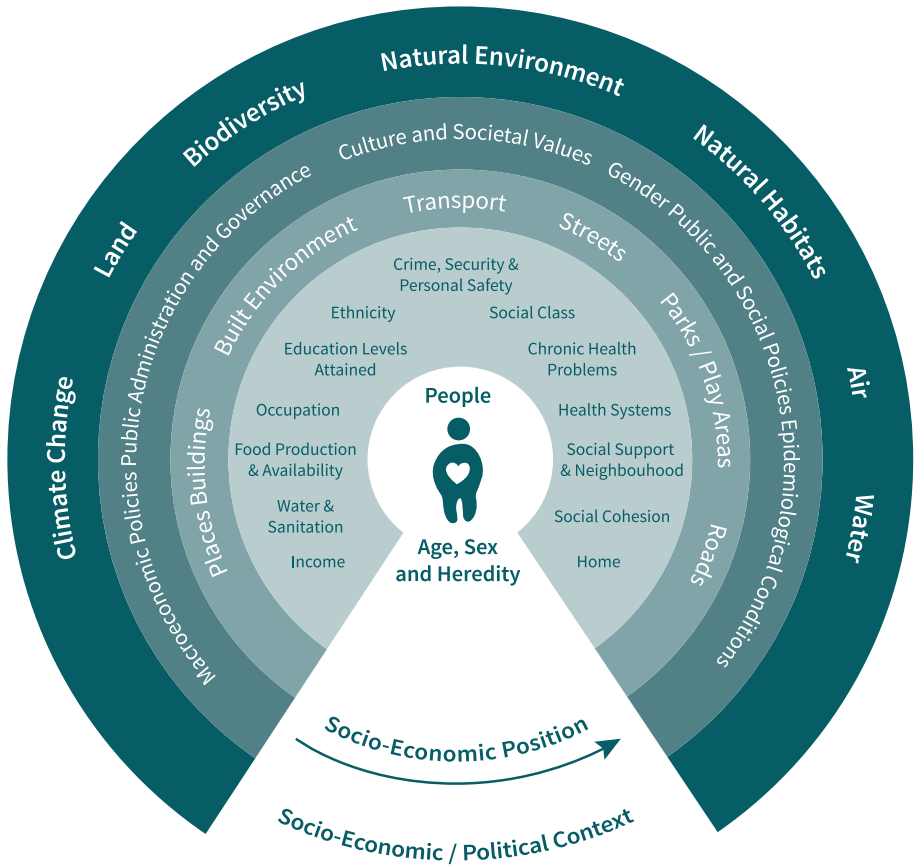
Natural Environment

Biodiversity

Natural Habitats

Land

Air

Climate Change

Water

Culture and Societal Values

Macroeconomic Policies Public Administration and Governance

Gender Public and Social Policies Epidemiological Conditions

Transport

Built Environment

Streets

Parks / Play Areas

Places Buildings

Roads

Crime, Security & Personal Safety

Ethnicity

Social Class

Education Levels Attained

Chronic Health Problems

Occupation

Health Systems

Food Production & Availability

Social Support & Neighbouhood

Water & Sanitation

Social Cohesion

Income

Home

People

Age, Sex and Heredity

Socio-Economic Position

Socio-Economic / Political Context